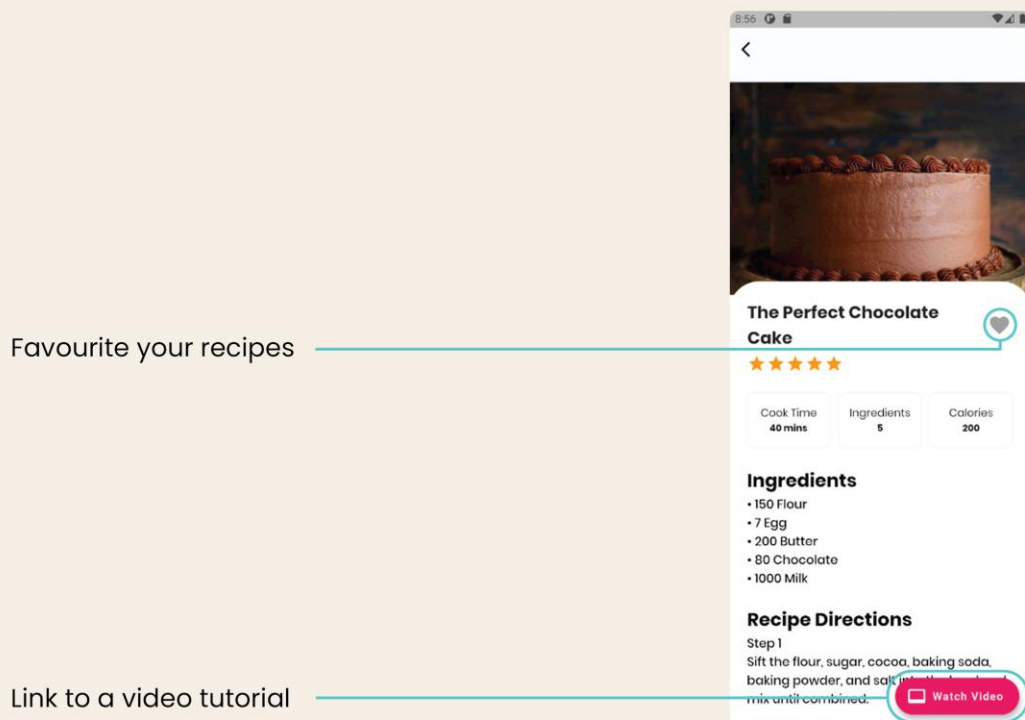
Favourite your recipes

Link to a video tutorial

8:56

The Perfect Chocolate Cake

Cook Time
40 mins

Ingredients
5

Calories
200

Ingredients
• 150 Flour
• 7 Egg
• 200 Butter
• 80 Chocolate
• 1000 Milk

Recipe Directions
Step 1
Sift the flour, sugar, cocoa, baking soda, baking powder, and salt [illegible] mix until combined.

Watch Video